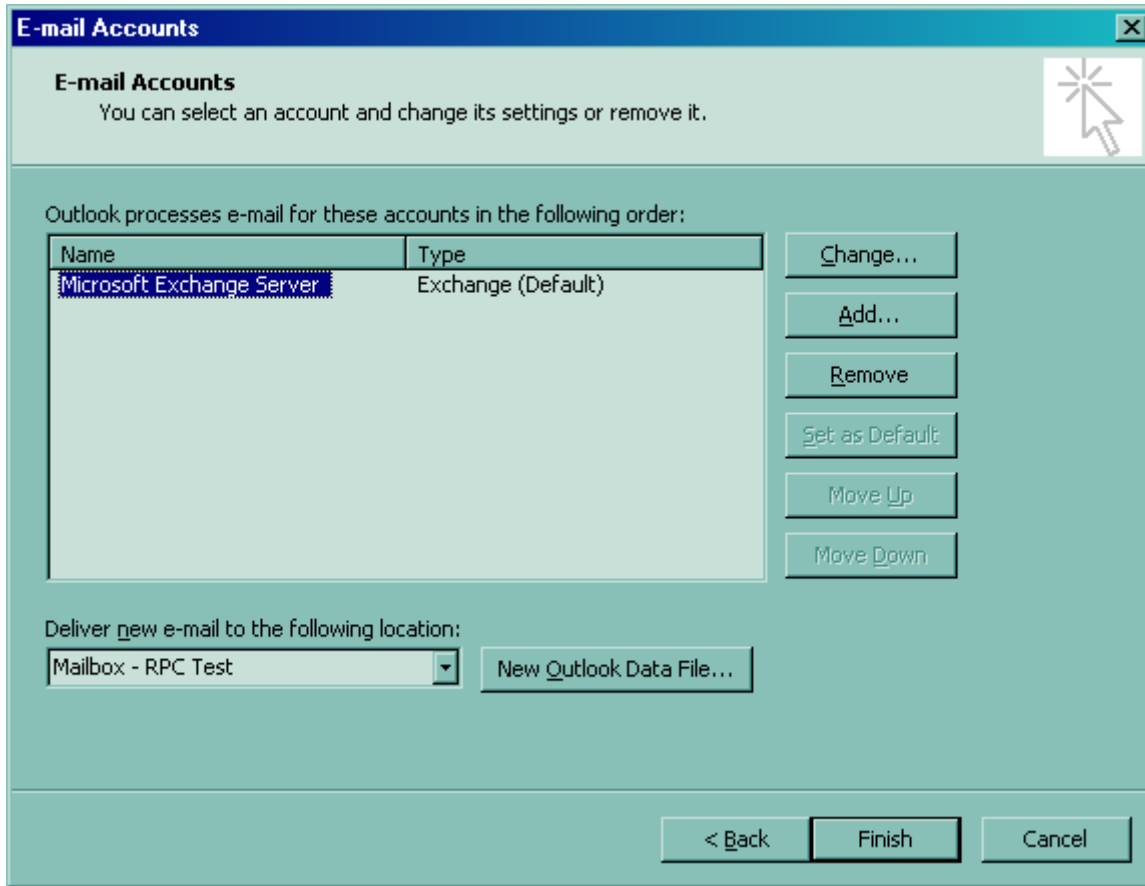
E-mail Accounts

E-mail Accounts
You can select an account and change its settings or remove it.

Outlook processes e-mail for these accounts in the following order:

| Name | Type |
|---|---|
| Microsoft Exchange Server | Exchange (Default) |

Change...
Add...
Remove
Set as Default
Move Up
Move Down

Deliver new e-mail to the following location:
Mailbox - RPC Test
New Outlook Data File...

< Back
Finish
Cancel